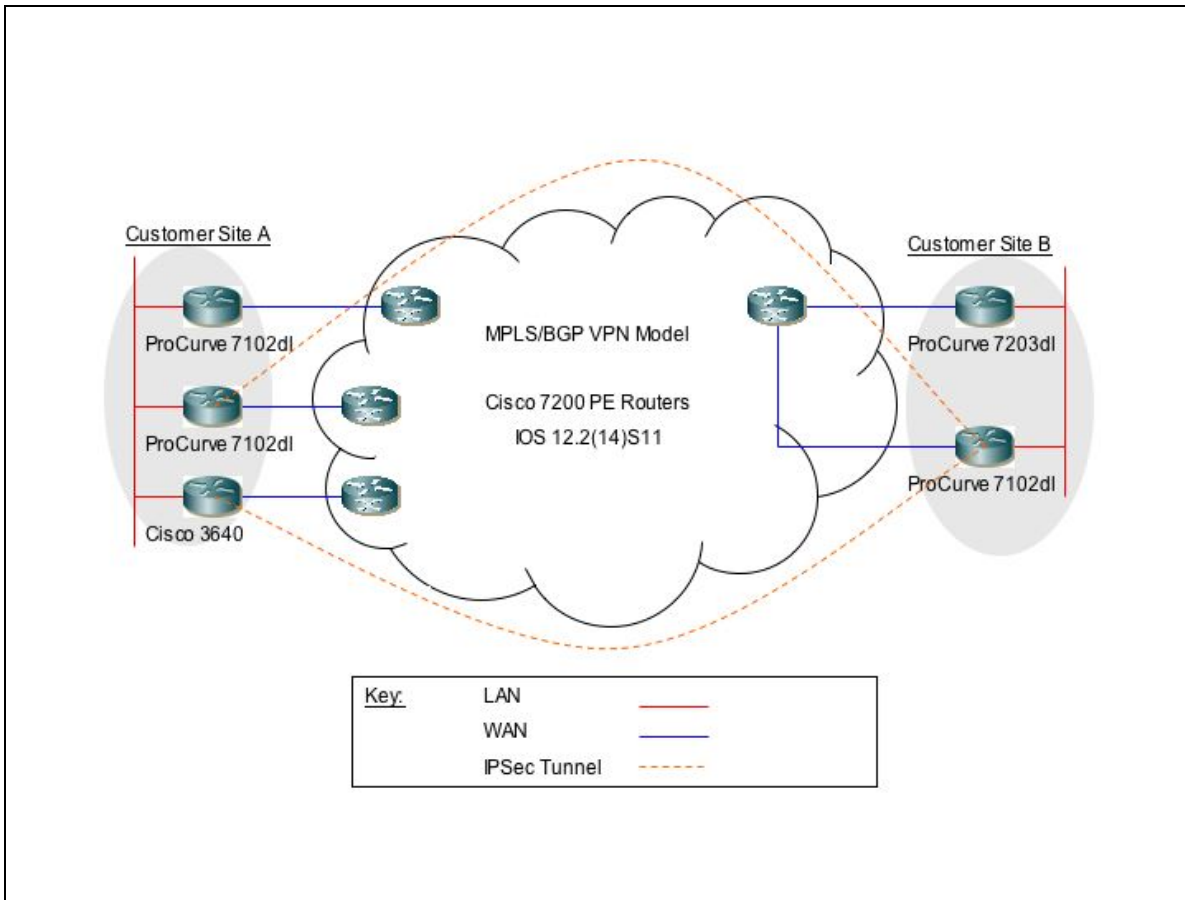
Customer Site A

ProCurve 7102dl

ProCurve 7102dl

Cisco 3640

MPLS/BGP VPN Model

Cisco 7200 PE Routers

IOS 12.2(14)S11

Customer Site B

ProCurve 7203dl

ProCurve 7102dl

Key:

LAN

WAN

IPSec Tunnel